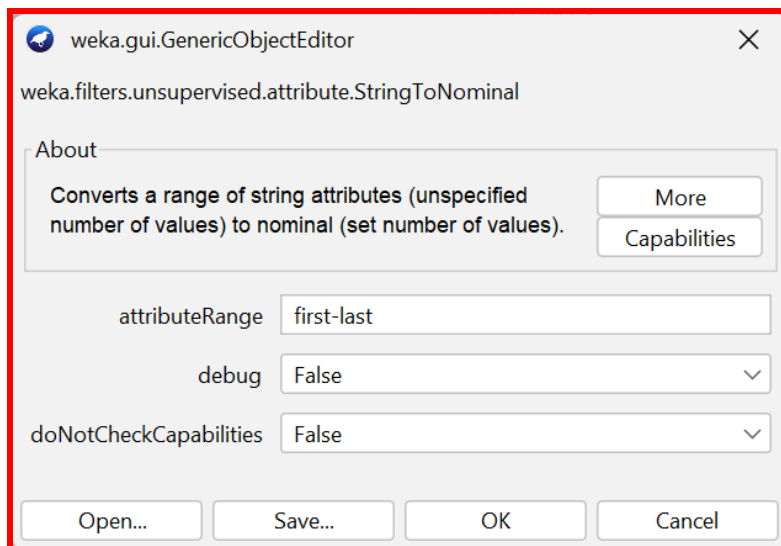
weka.gui.GenericObjectEditor

weka.filters.unsupervised.attribute.StringToNominal

About

Converts a range of string attributes (unspecified number of values) to nominal (set number of values).

More

Capabilities

attributeRange first-last

debug False

doNotCheckCapabilities False

Open... Save... OK Cancel